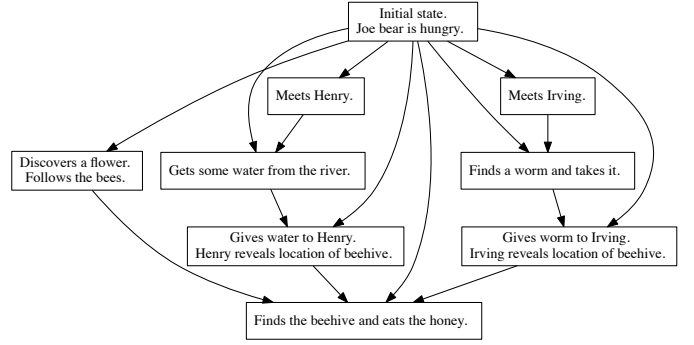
Initial state.
Joe bear is hungry.

Meets Henry.

Meets Irving.

Discovers a flower.
Follows the bees.

Gets some water from the river.

Finds a worm and takes it.

Gives water to Henry.
Henry reveals location of beehive.

Gives worm to Irving.
Irving reveals location of beehive.

Finds the beehive and eats the honey.